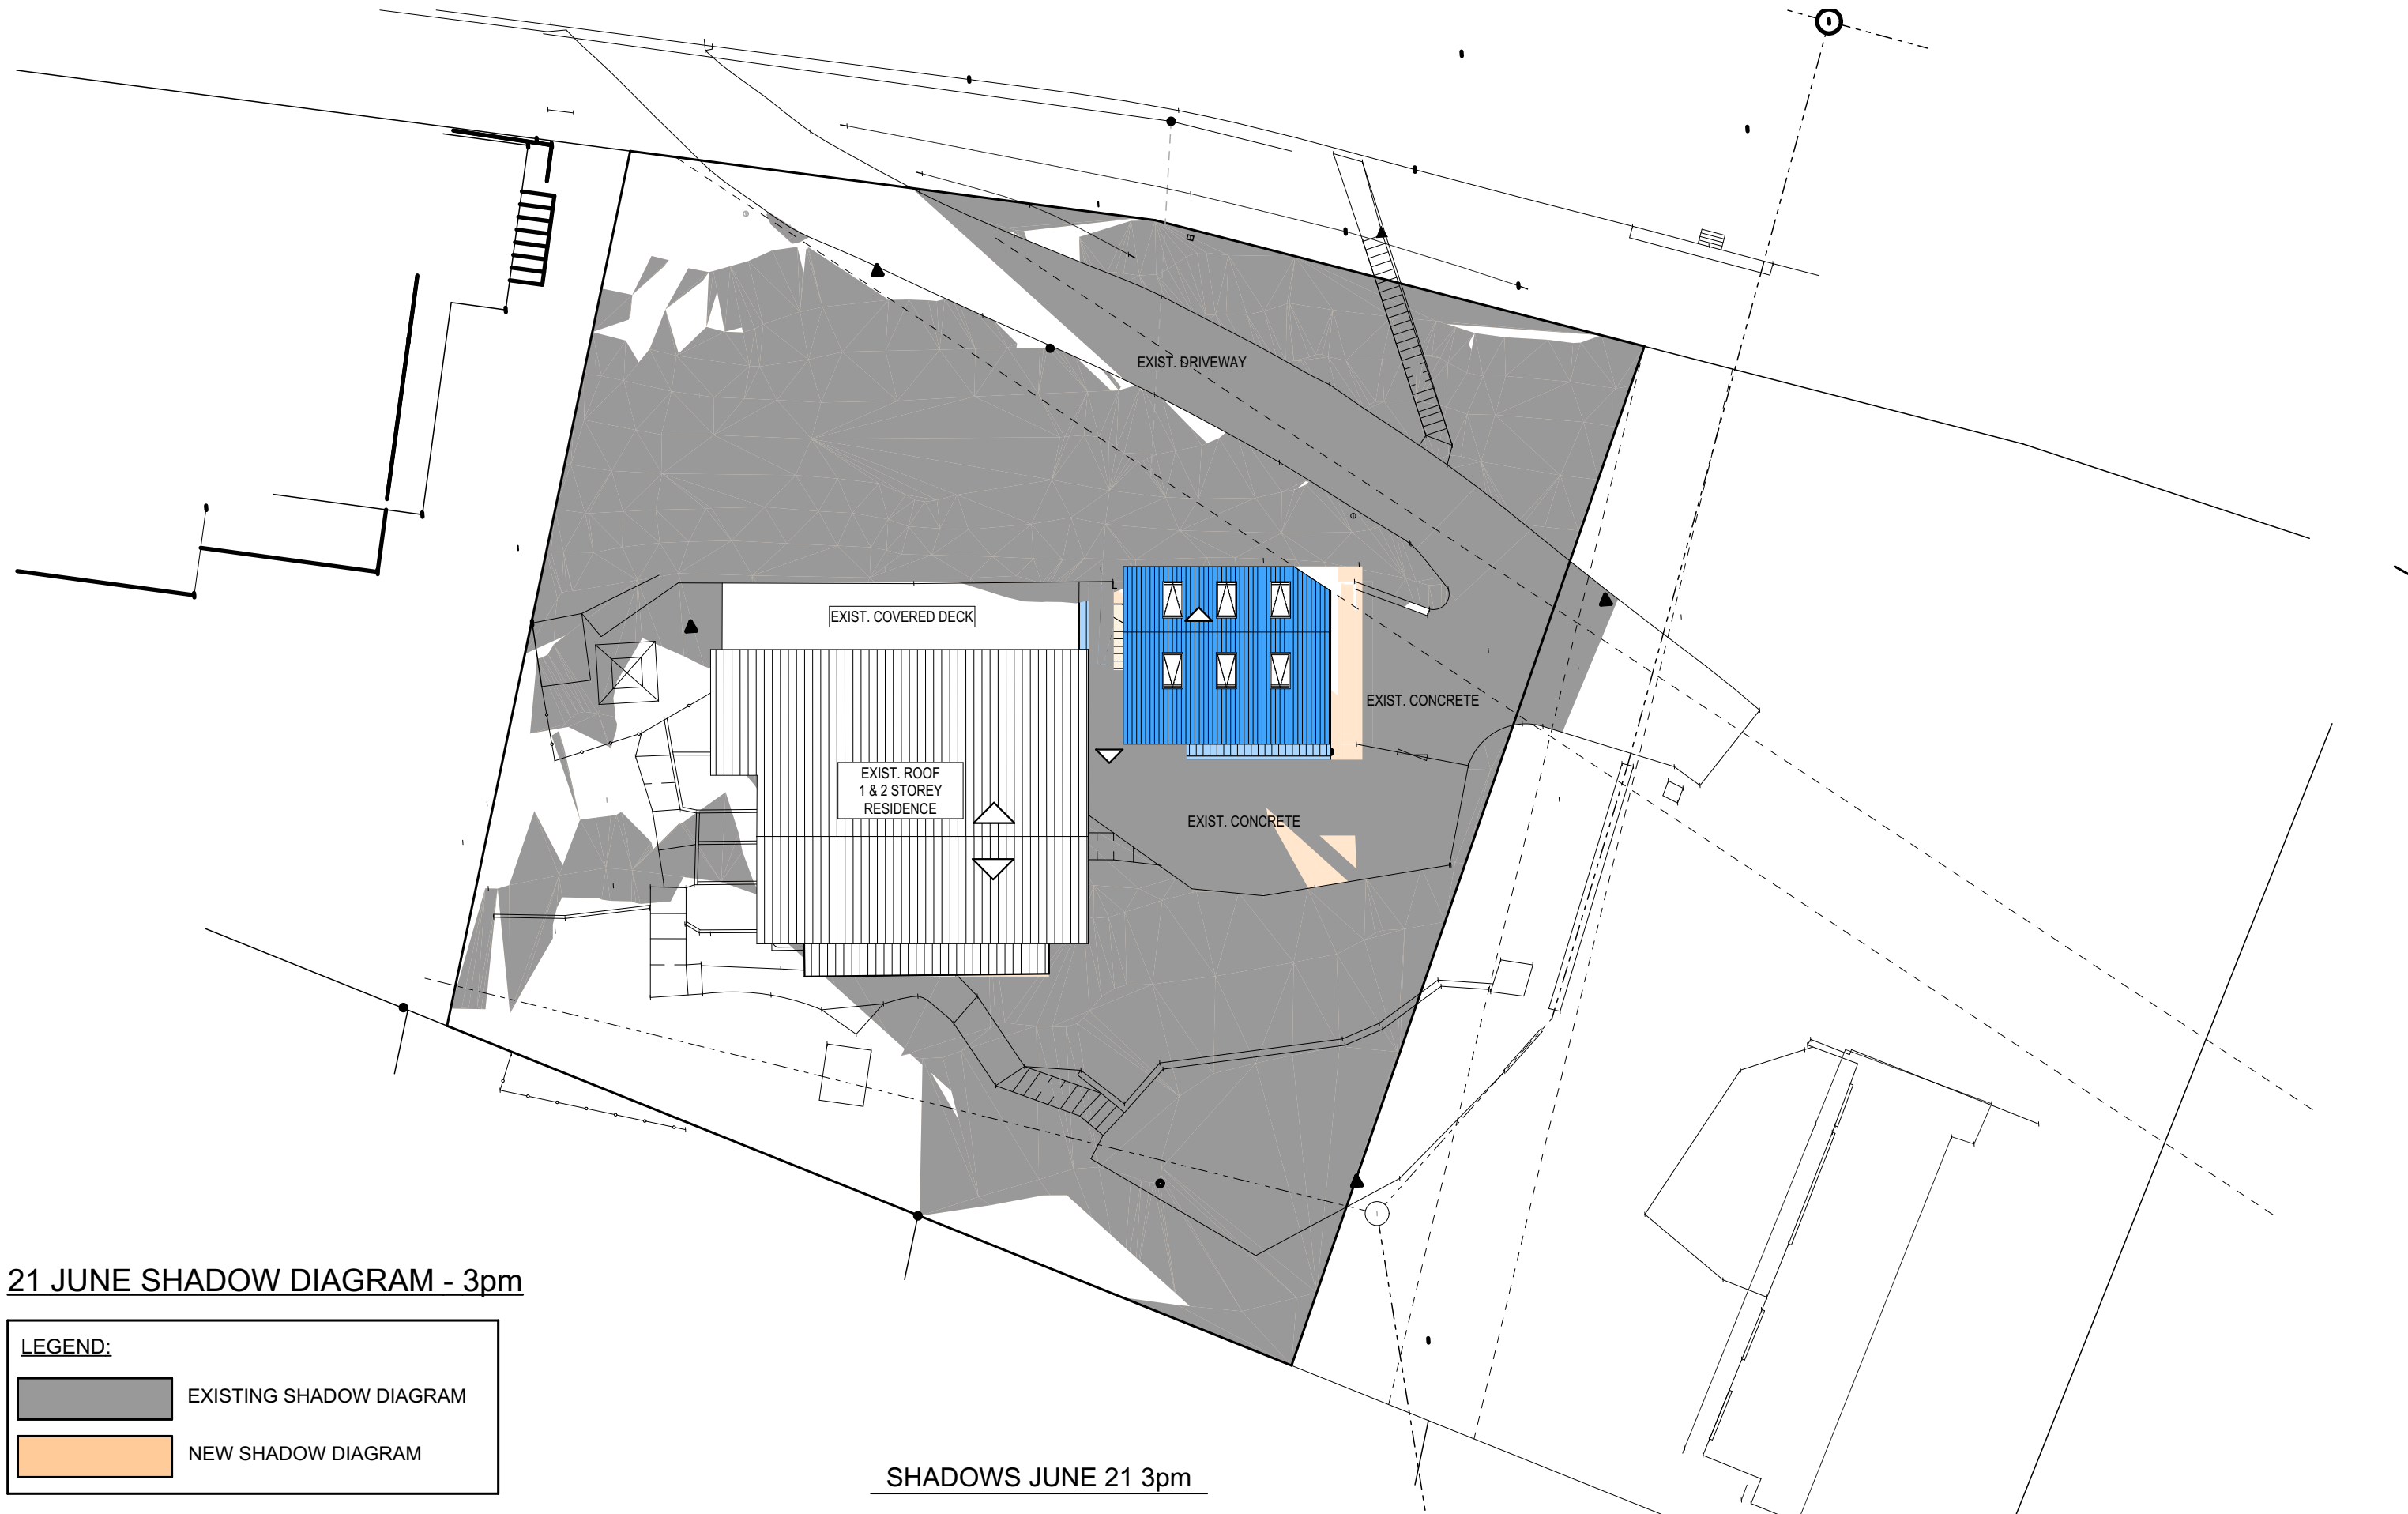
EXIST. DRIVEWAY

EXIST. COVERED DECK

EXIST. CONCRETE

EXIST. ROOF
1 & 2 STOREY
RESIDENCE

EXIST. CONCRETE

21 JUNE SHADOW DIAGRAM - 3pm

LEGEND:

EXISTING SHADOW DIAGRAM

NEW SHADOW DIAGRAM

SHADOWS JUNE 21 3pm